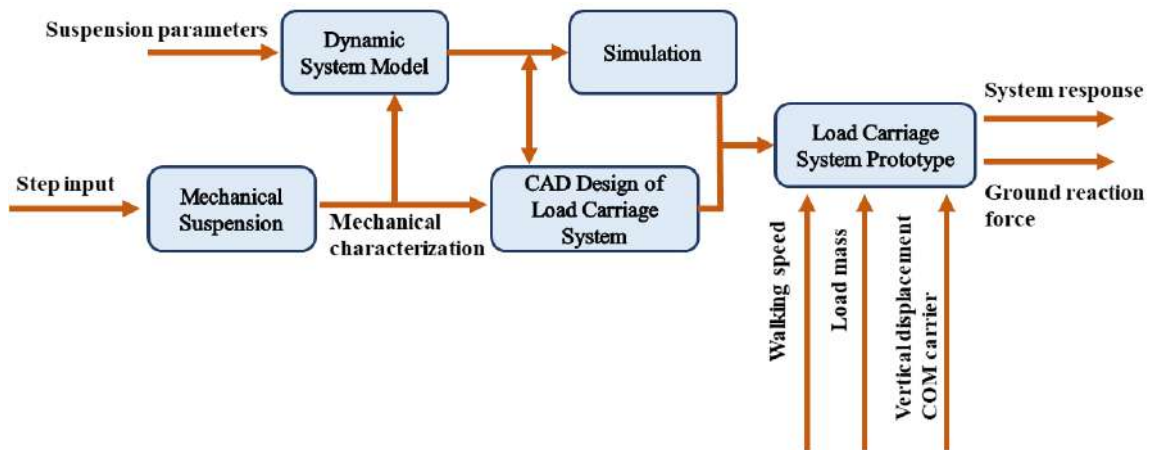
Suspension parameters

Dynamic System Model

Simulation

Step input

Mechanical Suspension

Mechanical characterization

CAD Design of Load Carriage System

Load Carriage System Prototype

System response

Ground reaction force

Walking speed

Load mass

Vertical displacement COM carrier